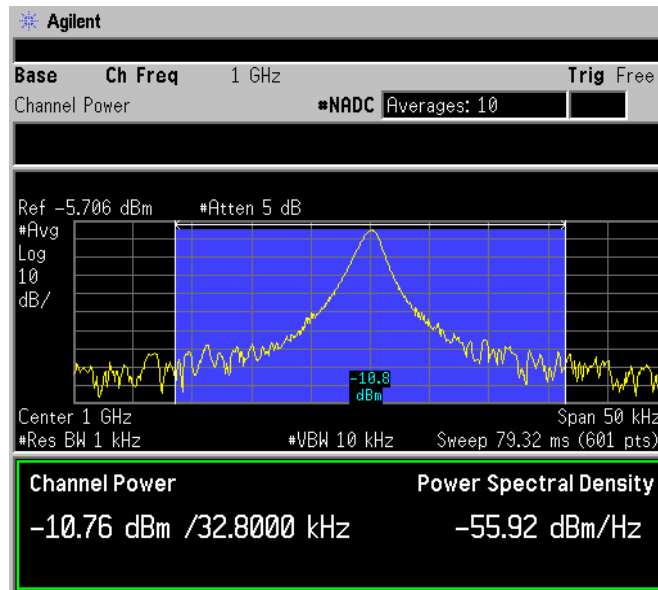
Agilent

Base Ch Freq 1 GHz Trig Free

Channel Power #NADC Averages: 10

Ref -5.706 dBm #Atten 5 dB

#Avg
Log
10
dB/

-10.8
dBm

Center 1 GHz Span 50 kHz
#Res BW 1 kHz #VBW 10 kHz Sweep 79.32 ms (601 pts)

Channel Power Power Spectral Density

-10.76 dBm /32.8000 kHz -55.92 dBm/Hz